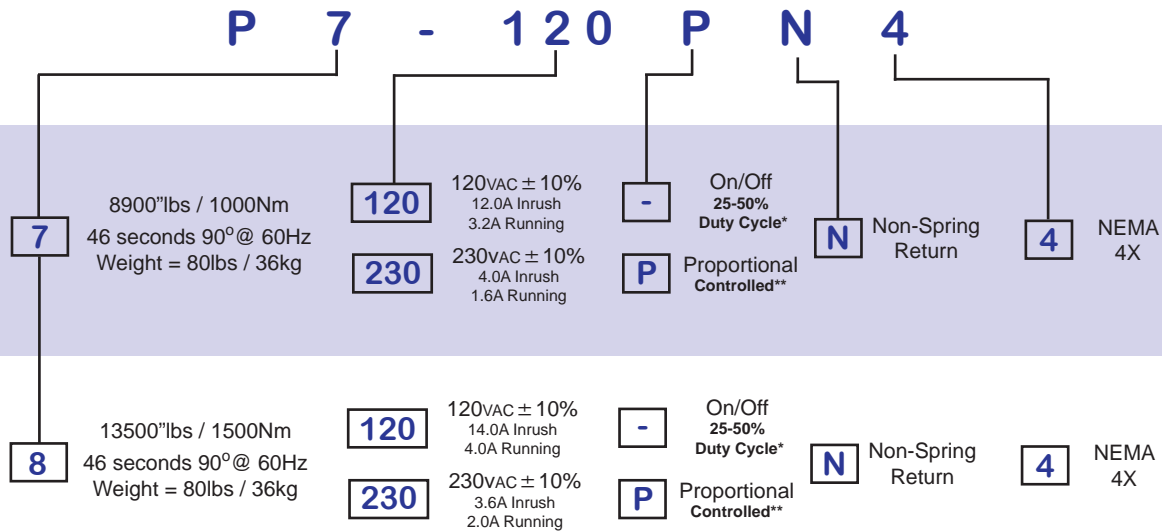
P 7 - 120 P N 4

7
8900"lbs / 1000Nm
46 seconds 90$^o$@ 60Hz
Weight = 80lbs / 36kg

120
120VAC ± 10%
12.0A Inrush
3.2A Running

230
230VAC ± 10%
4.0A Inrush
1.6A Running

-
On/Off
25-50%
Duty Cycle*

P
Proportional
Controlled**

N
Non-Spring Return

4
NEMA 4X

8
13500"lbs / 1500Nm
46 seconds 90$^o$@ 60Hz
Weight = 80lbs / 36kg

120
120VAC ± 10%
14.0A Inrush
4.0A Running

230
230VAC ± 10%
3.6A Inrush
2.0A Running

-
On/Off
25-50%
Duty Cycle*

P
Proportional
Controlled**

N
Non-Spring Return

4
NEMA 4X